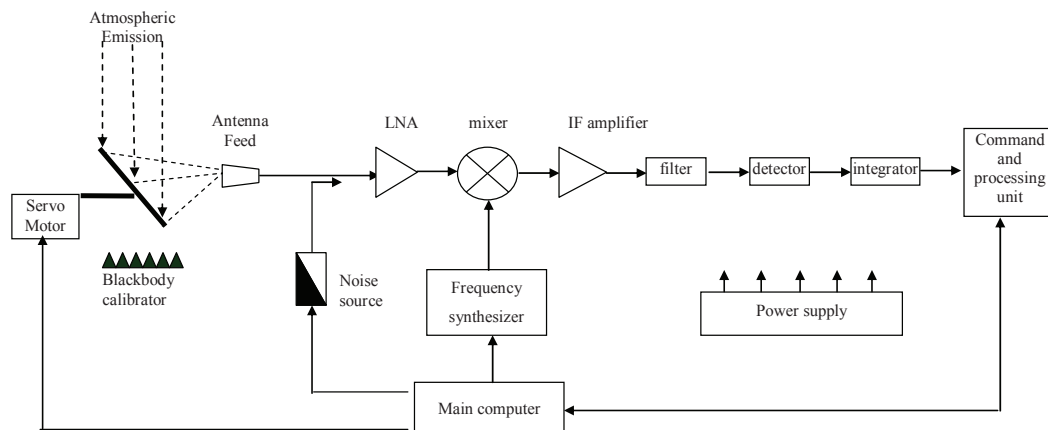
Atmospheric Emission

Antenna Feed

LNA

mixer

IF amplifier

filter

detector

integrator

Command and processing unit

Servo Motor

Blackbody calibrator

Noise source

Frequency synthesizer

Power supply

Main computer